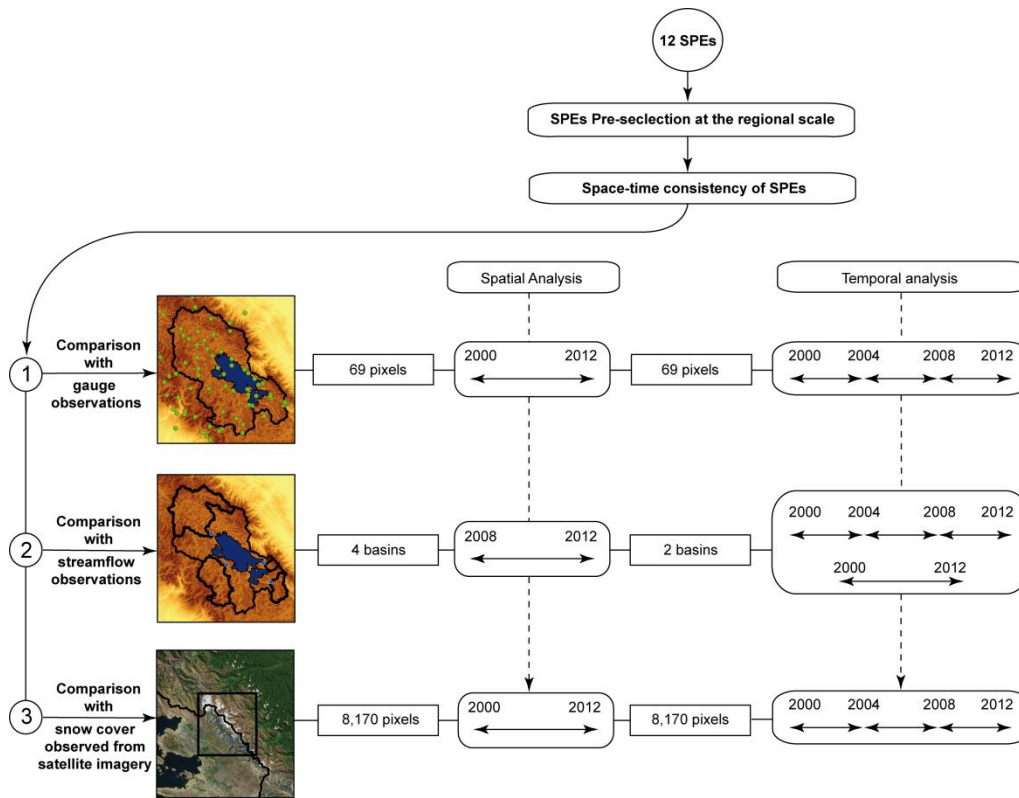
12 SPEs

SPEs Pre-seclection at the regional scale

Space-time consistency of SPEs

Spatial Analysis

Temporal analysis

1
Comparison with gauge observations

69 pixels

2000 2012

69 pixels

2000 2004 2008 2012

2
Comparison with streamflow observations

4 basins

2008 2012

2 basins

2000 2004 2008 2012

2000 2012

3
Comparison with snow cover observed from satellite imagery

8,170 pixels

2000 2012

8,170 pixels

2000 2004 2008 2012